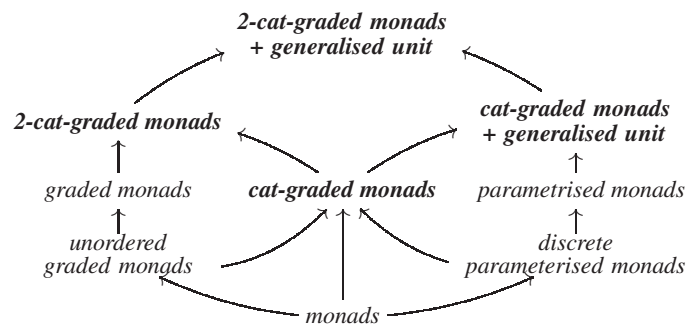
2-cat-graded monads
+ generalised unit

2-cat-graded monads

cat-graded monads
+ generalised unit

graded monads

cat-graded monads

parametrised monads

unordered
graded monads

discrete
parameterised monads

monads